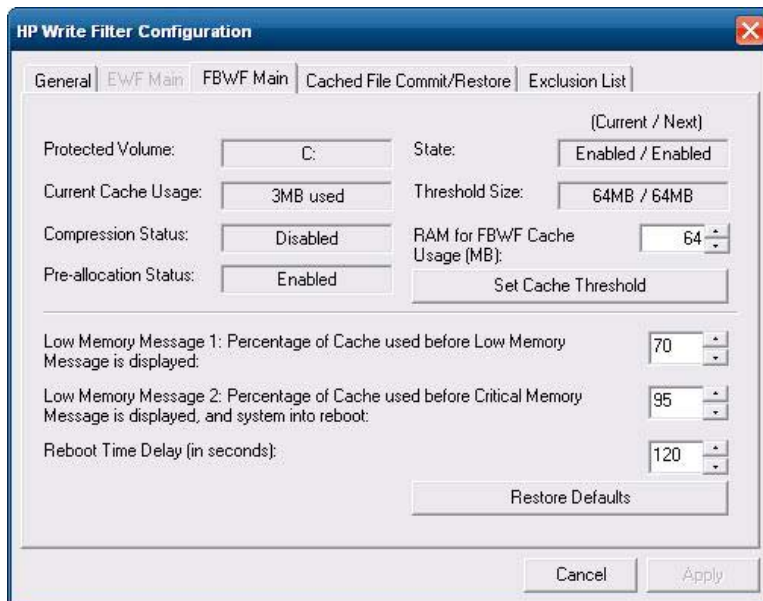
HP Write Filter Configuration

General | EWF Main | FBWF Main | Cached File Commit/Restore | Exclusion List

(Current / Next)

Protected Volume: C:

State: Enabled / Enabled

Current Cache Usage: 3MB used

Threshold Size: 64MB / 64MB

Compression Status: Disabled

RAM for FBWF Cache Usage (MB): 64

Pre-allocation Status: Enabled

Set Cache Threshold

Low Memory Message 1: Percentage of Cache used before Low Memory Message is displayed: 70

Low Memory Message 2: Percentage of Cache used before Critical Memory Message is displayed, and system into reboot: 95

Reboot Time Delay (in seconds): 120

Restore Defaults

Cancel

Apply